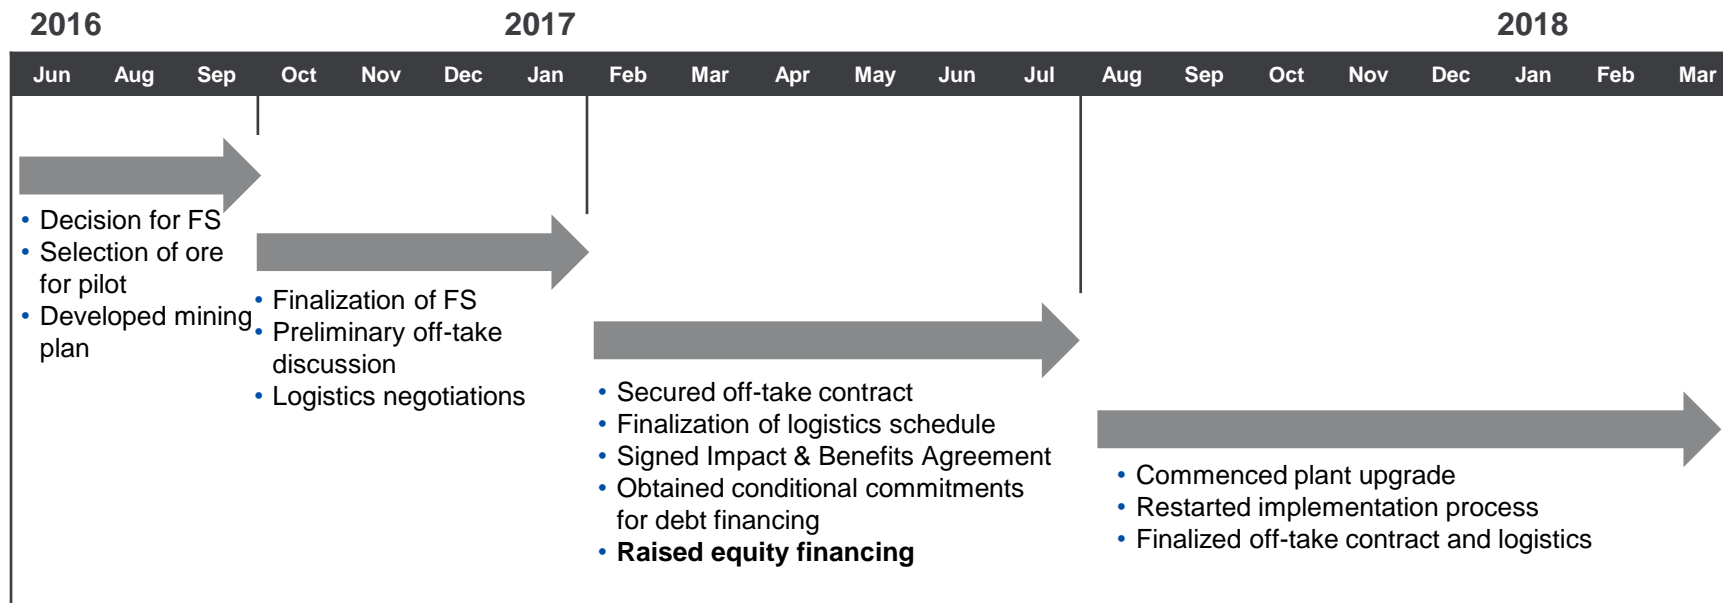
2016 2017 2018

Jun Aug Sep Oct Nov Dec Jan Feb Mar Apr May Jun Jul Aug Sep Oct Nov Dec Jan Feb Mar

• Decision for FS
• Selection of ore for pilot
• Developed mining plan

• Finalization of FS
• Preliminary off-take discussion
• Logistics negotiations

• Secured off-take contract
• Finalization of logistics schedule
• Signed Impact & Benefits Agreement
• Obtained conditional commitments for debt financing
• **Raised equity financing**

• Commenced plant upgrade
• Restarted implementation process
• Finalized off-take contract and logistics